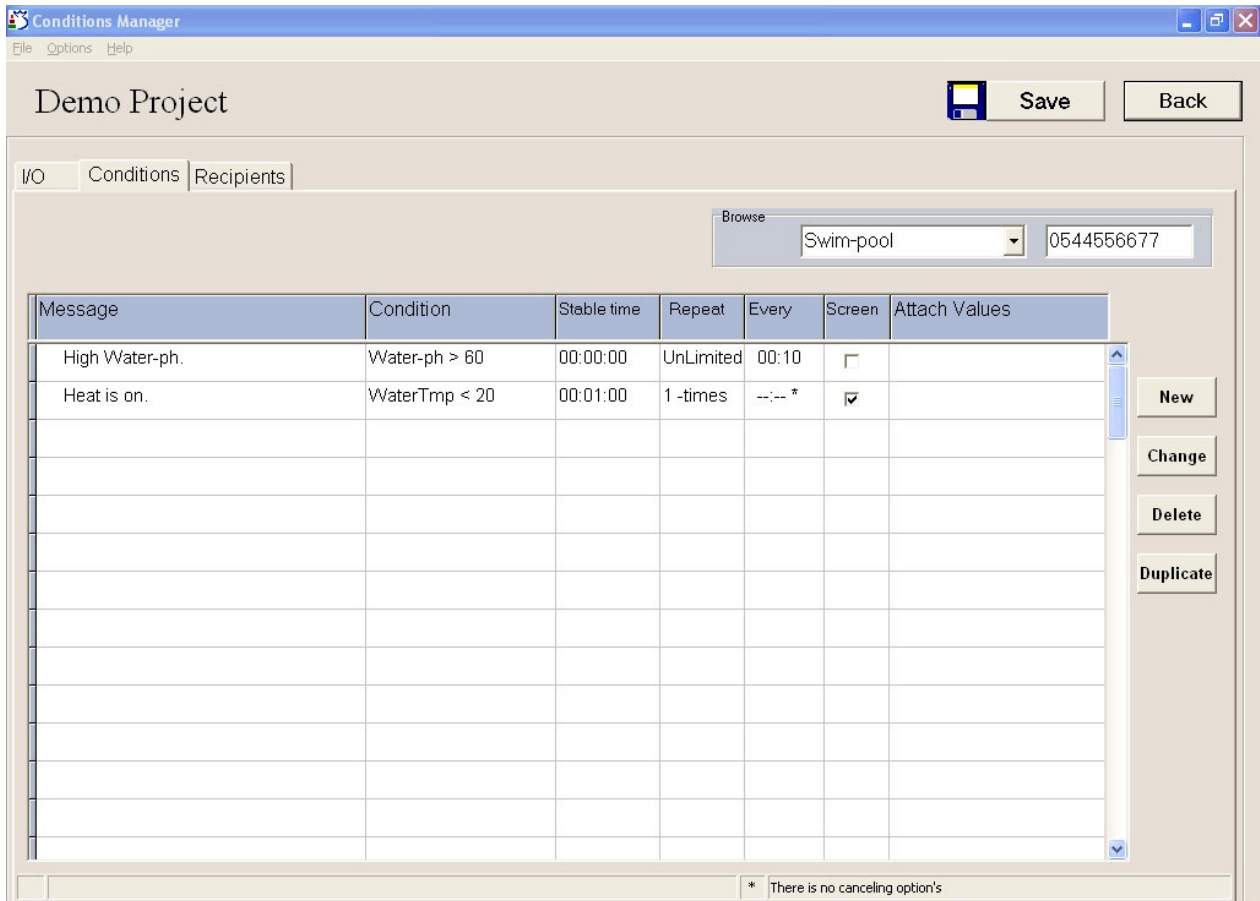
Conditions Manager

File Options Help

Demo Project

Save

Back

I/O Conditions Recipients

Browse

Swim-pool

0544556677

| Message | Condition | Stable time | Repeat | Every | Screen | Attach Values |
|---|---|---|---|---|---|---|
| High Water-ph. | Water-ph > 60 | 00:00:00 | UnLimited | 00:10 | ☐ | |
| Heat is on. | WaterTmp < 20 | 00:01:00 | 1 -times | --:-- * | ☑ | |

New

Change

Delete

Duplicate

* There is no canceling option's